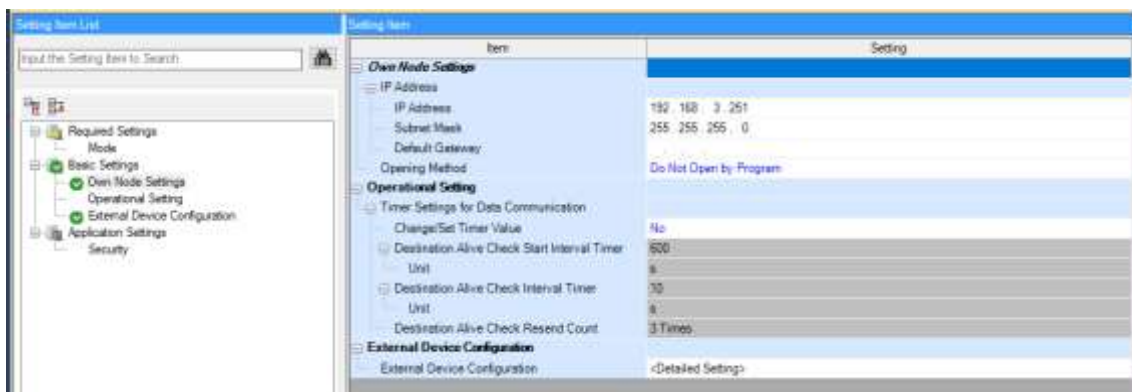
Setting Item List

Input the Setting Item to Search

Required Settings
Mode
Basic Settings
Own Node Settings
Operational Setting
External Device Configuration
Application Settings
Security

Setting Item

| Item | Setting |
|---|---|
| Own Node Settings | |
| IP Address | |
| IP Address | 192 . 168 . 3 . 251 |
| Subnet Mask | 255 . 255 . 255 . 0 |
| Default Gateway | |
| Opening Method | Do Not Open by Program |
| Operational Setting | |
| Timer Settings for Data Communication | |
| Change/Set Timer Value | No |
| Destination Alive Check Start Interval Timer | 600 |
| Unit | s |
| Destination Alive Check Interval Timer | 10 |
| Unit | s |
| Destination Alive Check Resend Count | 3 Times |
| External Device Configuration | |
| External Device Configuration | <Detailed Setting> |